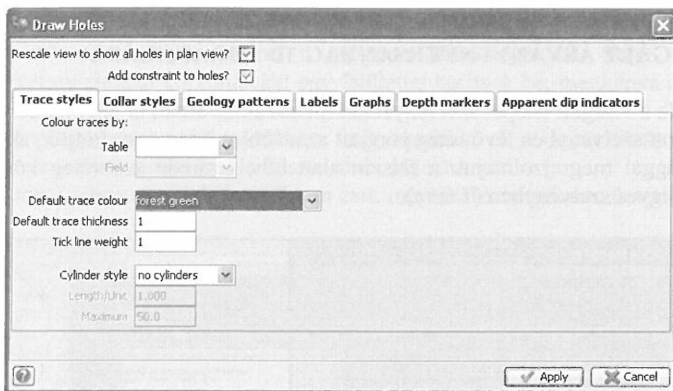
Draw Holes

Rescale view to show all holes in plan view?

Add constraint to holes?

Trace styles | Collar styles | Geology patterns | Labels | Graphs | Depth markers | Apparent dip indicators

Colour traces by:

Table

Field

Default trace colour forest green

Default trace thickness 1

Tick line weight 1

Cylinder style no cylinders

Length/Unit 1.000

Maximum 50.0

Apply Cancel